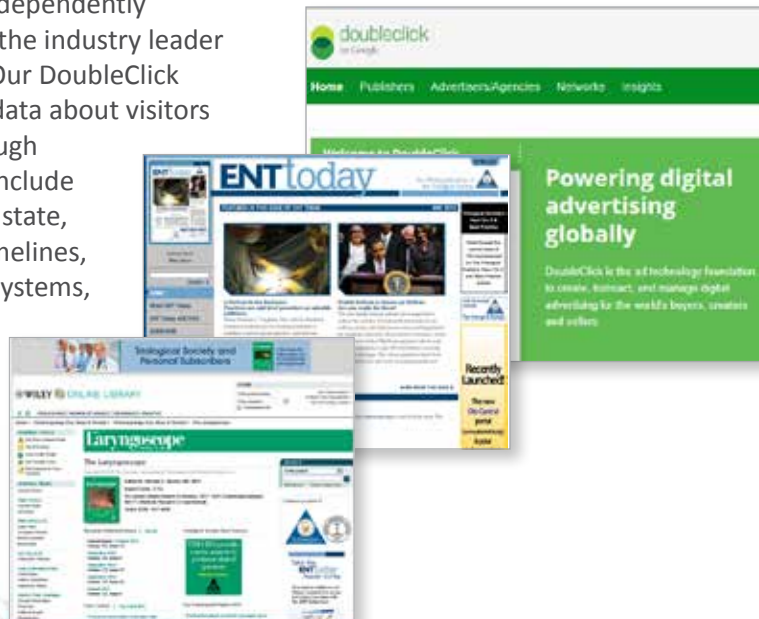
dependently
the industry leader
Our DoubleClick
data about visitors
ugh
nclude
state,
nelines,
ystems,

doubleclick
by Google

Home Publishers Advertisers/Agencies Networks Insights

Powering digital advertising globally

DoubleClick is the ad technology foundation to create, transact, and manage digital advertising for the world's buyers, creators and sellers.

ENTtoday

Recently Launched!

Triological Society and Personal Subscribers

WILEY ONLINE LIBRARY

Laryngoscope

The Laryngoscope